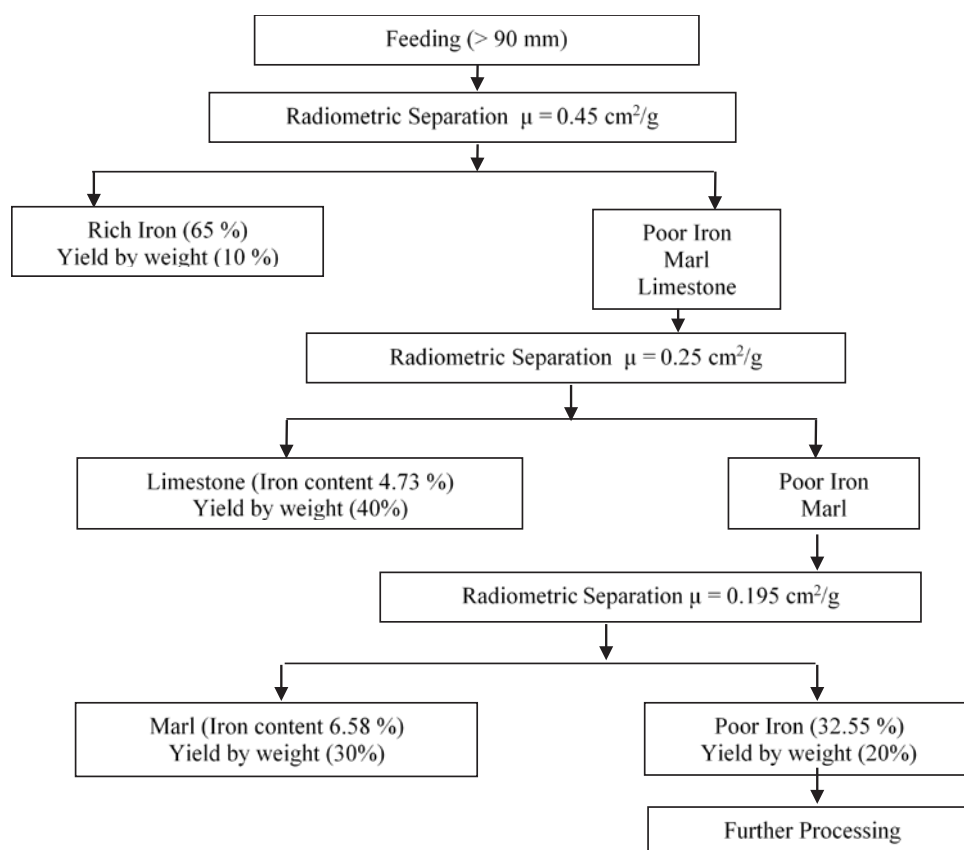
Feeding (> 90 mm)

Radiometric Separation $\mu = 0.45$ cm$^2$/g

Rich Iron (65 %)
Yield by weight (10 %)

Poor Iron
Marl
Limestone

Radiometric Separation $\mu = 0.25$ cm$^2$/g

Limestone (Iron content 4.73 %)
Yield by weight (40%)

Poor Iron
Marl

Radiometric Separation $\mu = 0.195$ cm$^2$/g

Marl (Iron content 6.58 %)
Yield by weight (30%)

Poor Iron (32.55 %)
Yield by weight (20%)

Further Processing